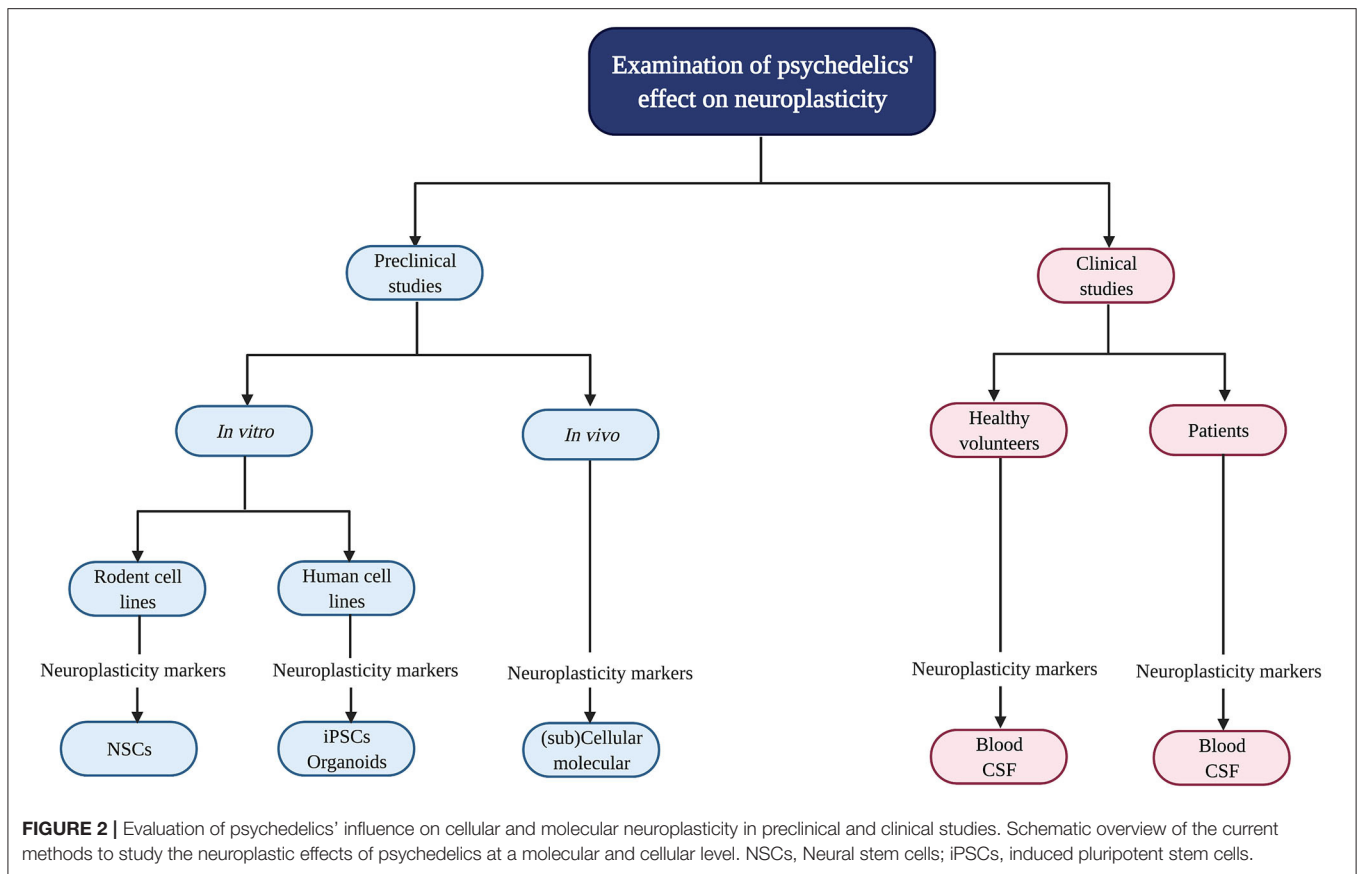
Examination of psychedelics' effect on neuroplasticity

Preclinical studies

Clinical studies

In vitro

In vivo

Healthy volunteers

Patients

Rodent cell lines

Human cell lines

Neuroplasticity markers

Neuroplasticity markers

Neuroplasticity markers

Neuroplasticity markers

Neuroplasticity markers

NSCs

iPSCs Organoids

(sub)Cellular molecular

Blood CSF

Blood CSF

**FIGURE 2 |** Evaluation of psychedelics' influence on cellular and molecular neuroplasticity in preclinical and clinical studies. Schematic overview of the current methods to study the neuroplastic effects of psychedelics at a molecular and cellular level. NSCs, Neural stem cells; iPSCs, induced pluripotent stem cells.